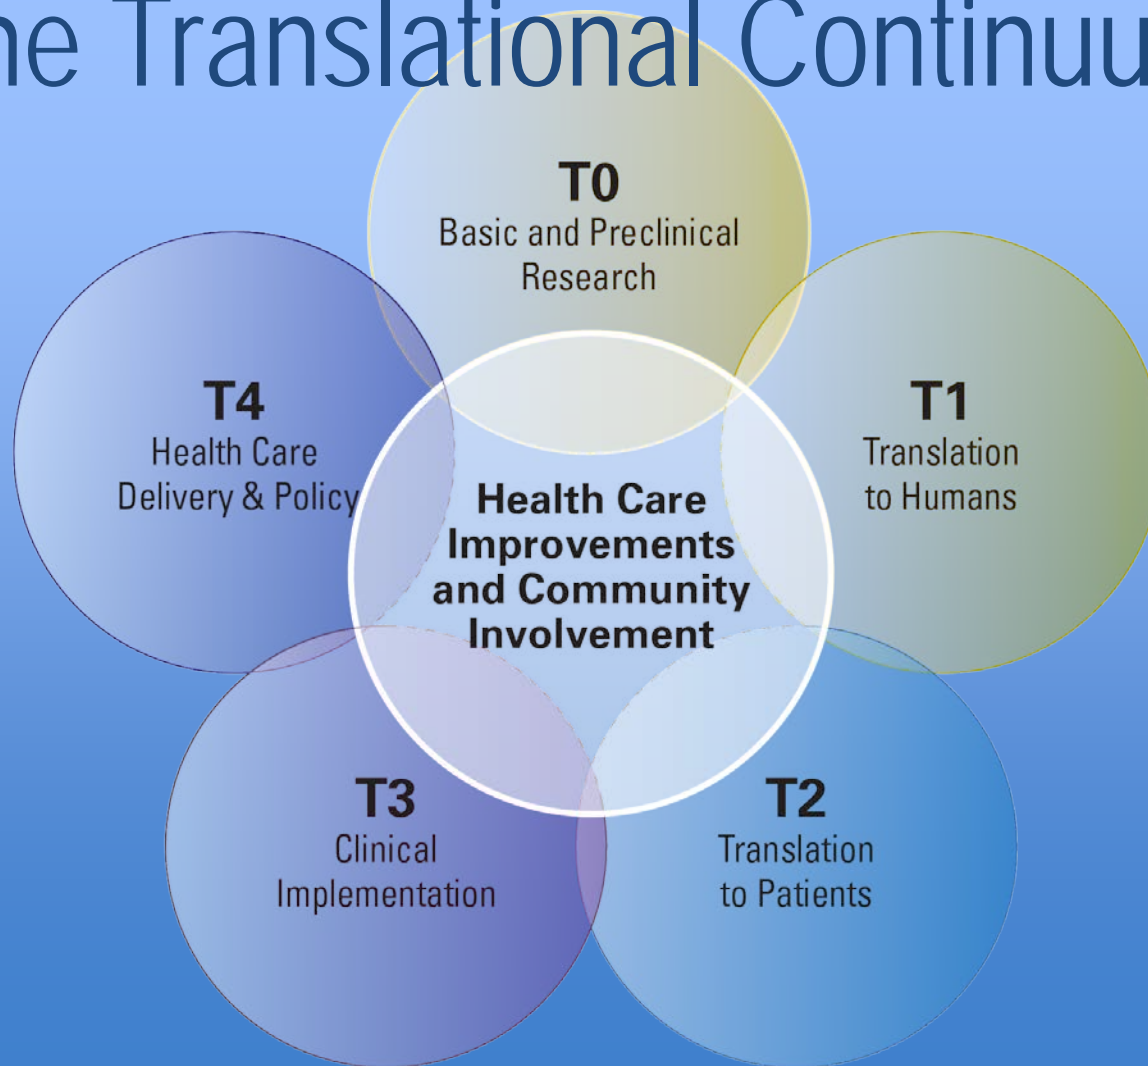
he Translational Continuu

T0
Basic and Preclinical Research

T4
Health Care Delivery & Policy

Health Care Improvements and Community Involvement

T1
Translation to Humans

T3
Clinical Implementation

T2
Translation to Patients